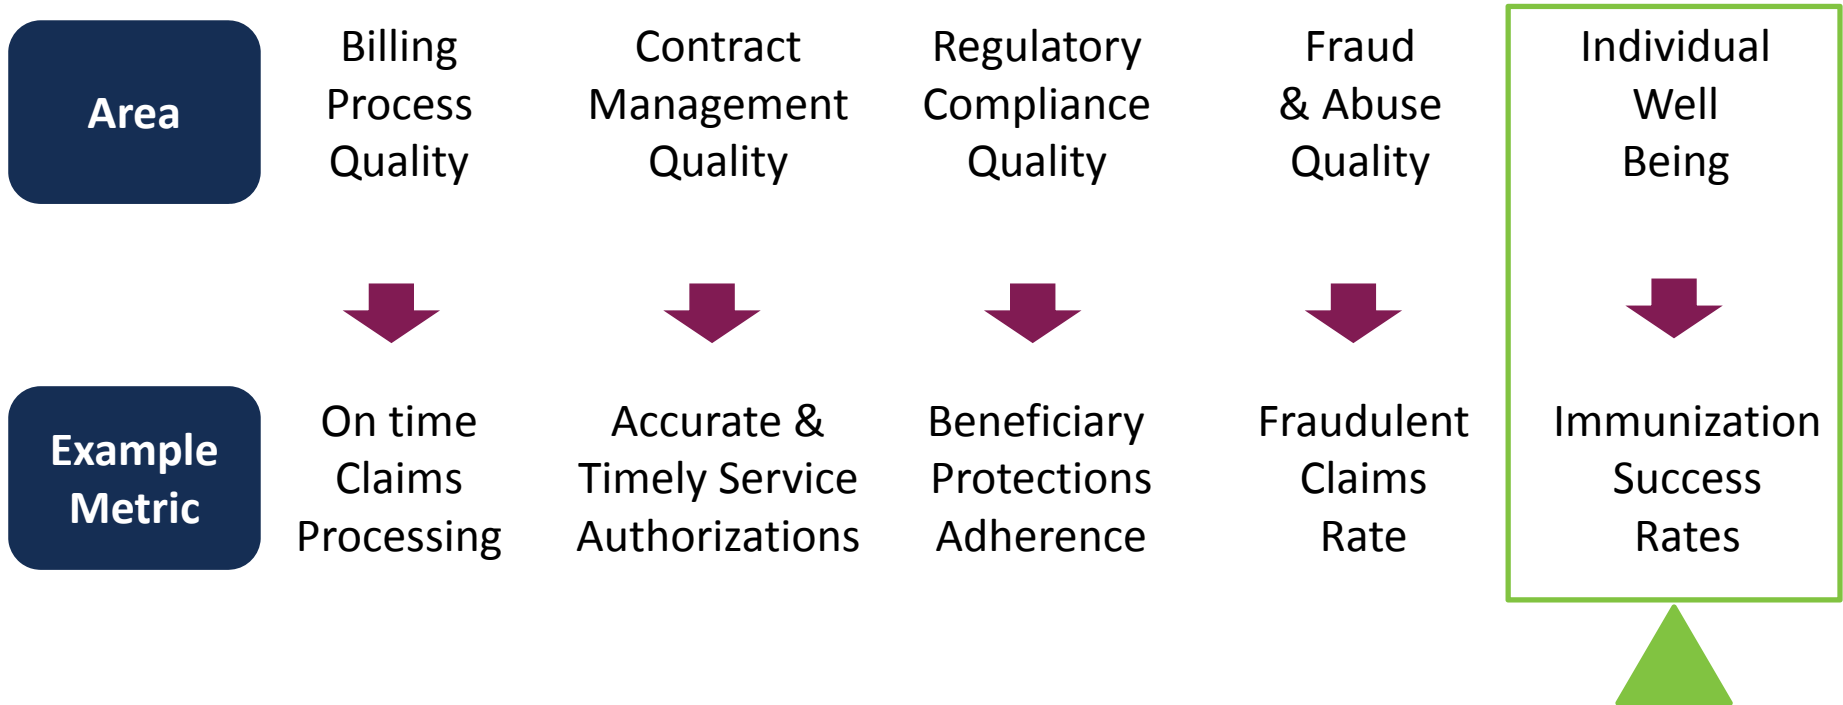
| Area | Billing Process Quality | Contract Management Quality | Regulatory Compliance Quality | Fraud & Abuse Quality | Individual Well Being |
|---|---|---|---|---|---|
| Example Metric | On time Claims Processing | Accurate & Timely Service Authorizations | Beneficiary Protections Adherence | Fraudulent Claims Rate | Immunization Success Rates |